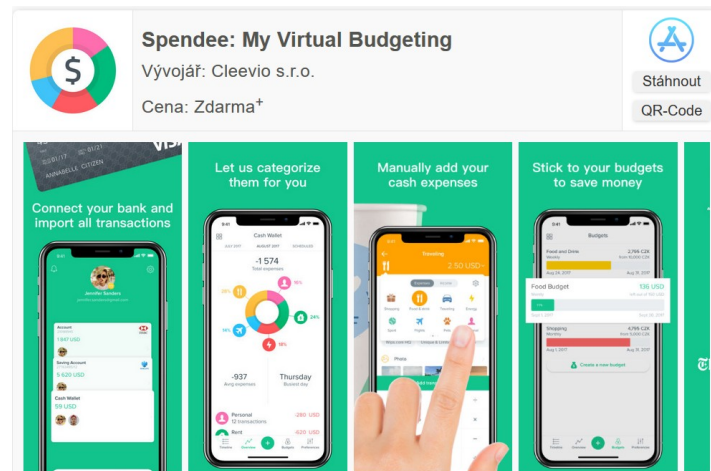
Spendee: My Virtual Budgeting

Vývojář: Cleevio s.r.o.

Cena: Zdarma+

Stáhnout

QR-Code

VISA

ANNABELLE CITIZEN

Connect your bank and import all transactions

Jennifer Sanders

Account

1847 USD

Saving Account

5 620 USD

Cash Wallet

59 USD

Let us categorize them for you

Cash Wallet

JULY 2017

AUGUST 2017

SCHEDULED

-1 574

Total expenses

-937

Avg expenses

Thursday

Busiest day

Personal

12 transactions

-280 USD

Rent

-620 USD

Manually add your cash expenses

Traveling

2.50 USD

Photo

Stick to your budgets to save money

Budgets

Food and Drink

2,766 CZK

Food Budget

136 USD

Shopping

4,795 CZK

Create a new budget